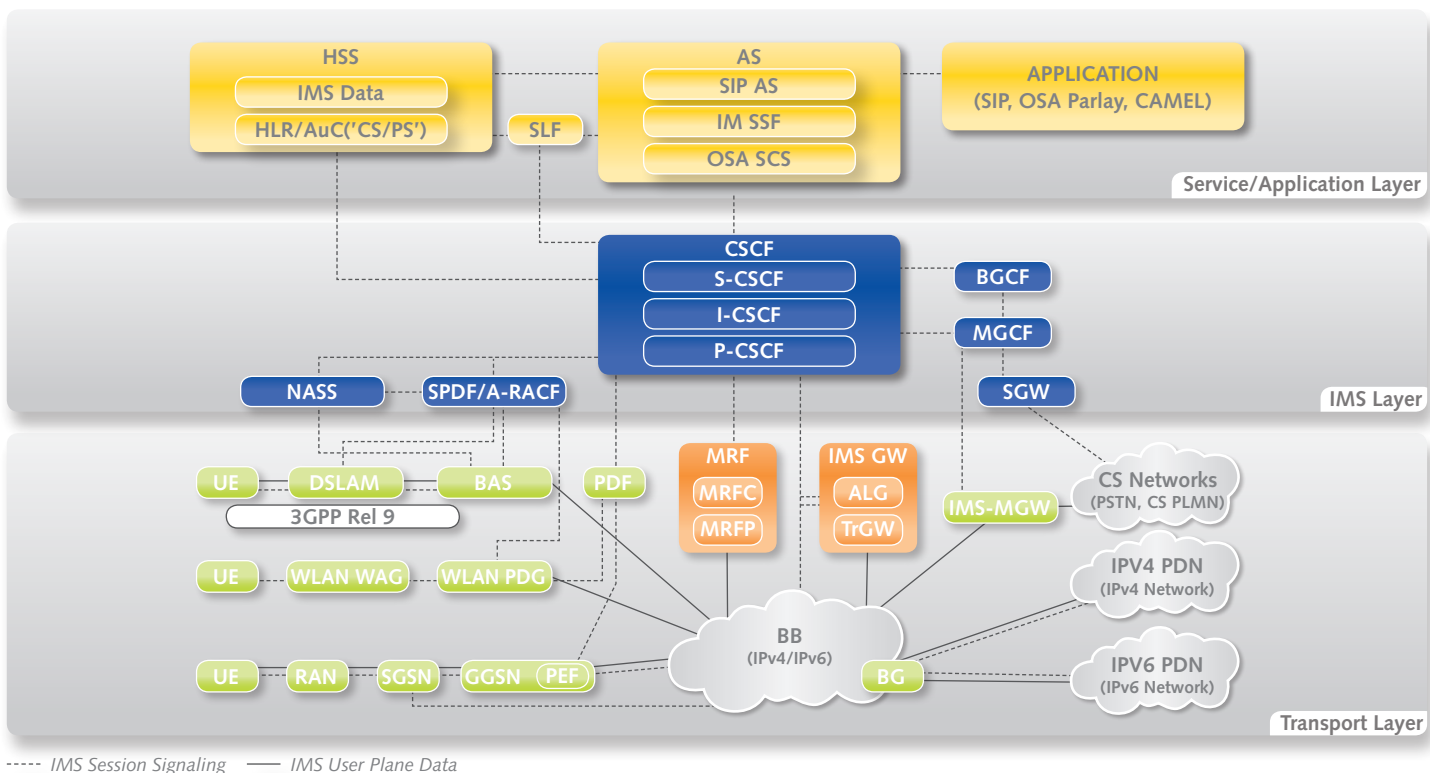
HSS
IMS Data
HLR/AuC('CS/PS')
SLF
AS
SIP AS
IM SSF
OSA SCS
APPLICATION
(SIP, OSA Parlay, CAMEL)
Service/Application Layer

CSCF
S-CSCF
I-CSCF
P-CSCF
BGCF
MGCF
SGW
NASS
SPDF/A-RACF
IMS Layer

UE
DSLAM
BAS
PDF
3GPP Rel 9
MRF
MRFC
MRFP
IMS GW
ALG
TrGW
IMS-MGW
CS Networks
(PSTN, CS PLMN)
UE
WLAN WAG
WLAN PDG
IPV4 PDN
(IPv4 Network)
BB
(IPv4/IPv6)
UE
RAN
SGSN
GGSN
PEF
BG
IPV6 PDN
(IPv6 Network)
Transport Layer

IMS Session Signaling
IMS User Plane Data